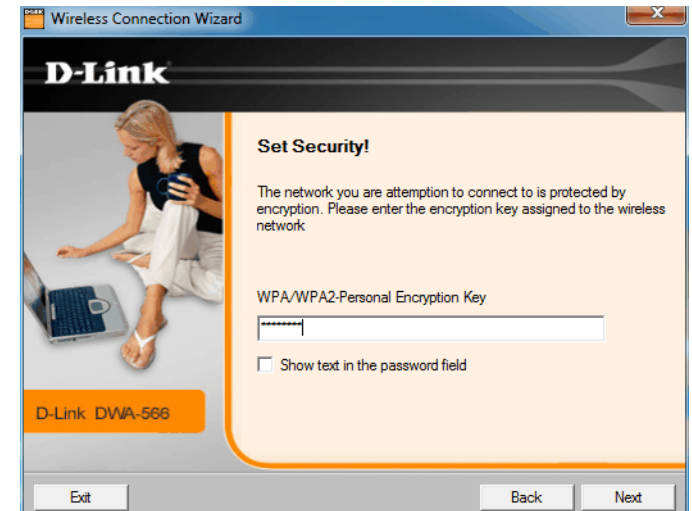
Wireless Connection Wizard

D-Link

Set Security!

The network you are attemption to connect to is protected by encryption. Please enter the encryption key assigned to the wireless network

WPA/WPA2-Personal Encryption Key

••••••••

Show text in the password field

D-Link DWA-566

Exit

Back

Next